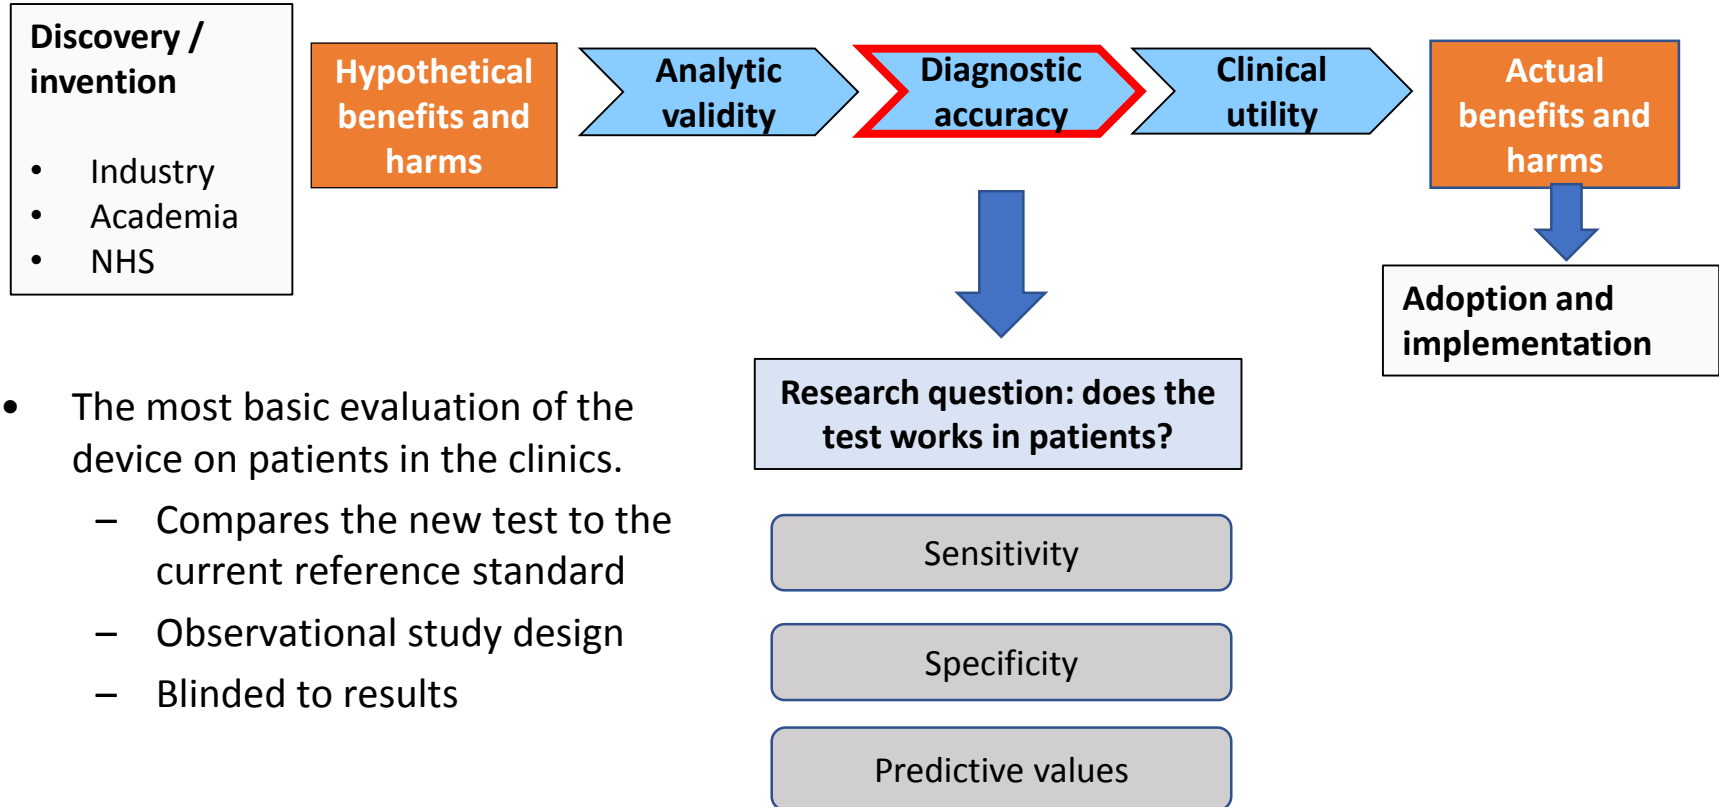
Discovery / invention

- Industry
- Academia
- NHS

Hypothetical benefits and harms

Analytic validity

Diagnostic accuracy

Clinical utility

Actual benefits and harms

Adoption and implementation

Research question: does the test works in patients?

Sensitivity

Specificity

Predictive values

- The most basic evaluation of the device on patients in the clinics.
  – Compares the new test to the current reference standard
  – Observational study design
  – Blinded to results